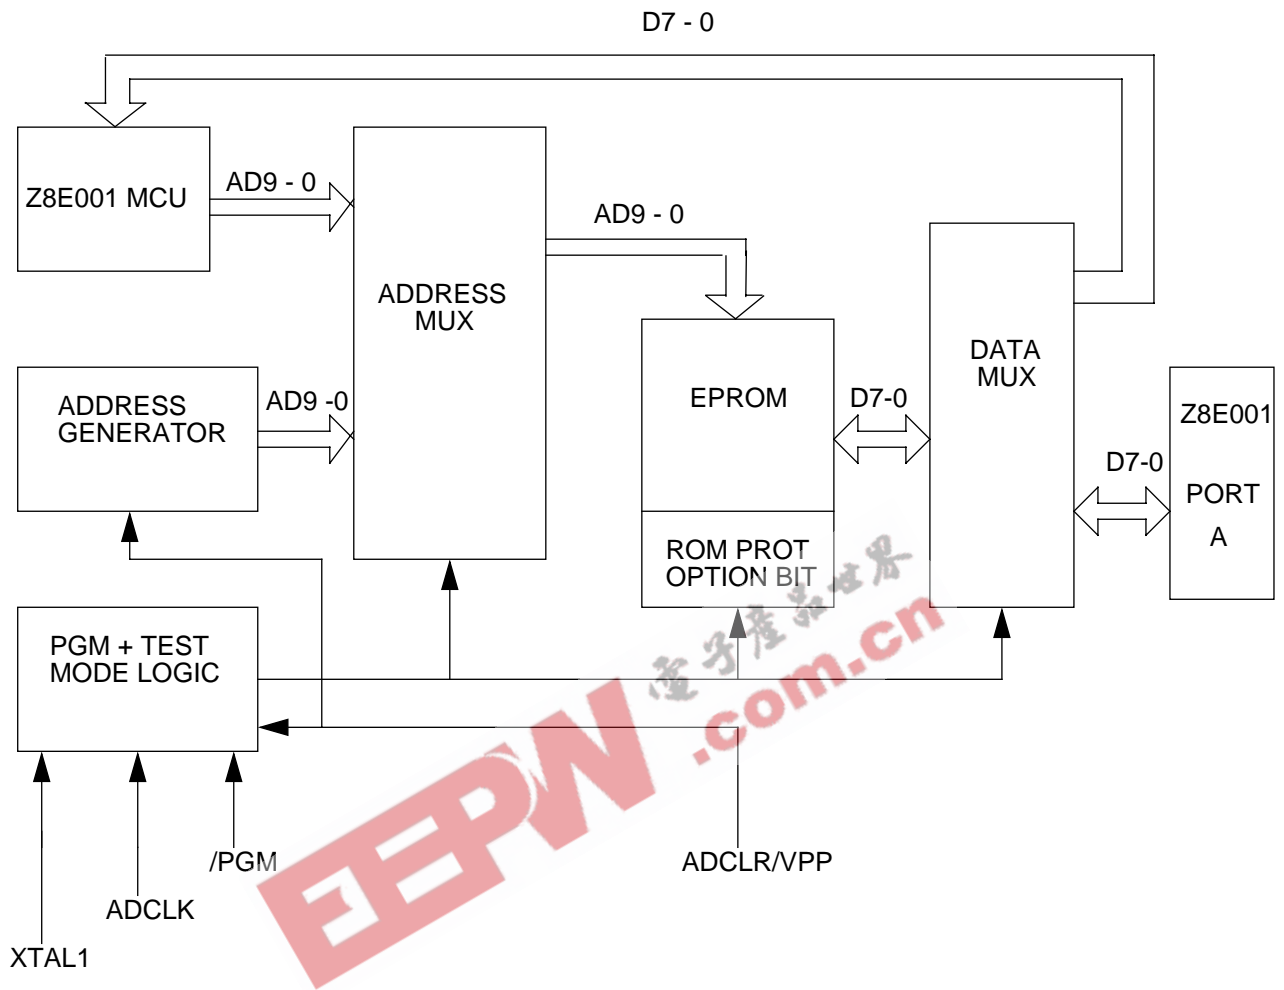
D7 - 0

Z8E001 MCU

AD9 - 0

ADDRESS MUX

AD9 - 0

DATA MUX

ADDRESS GENERATOR

AD9 -0

EPROM

D7-0

Z8E001

PORT

A

D7-0

ROM PROT OPTION BIT

电子产品世界

.com.cn

PGM + TEST MODE LOGIC

EEPW

/PGM

ADCLR/VPP

ADCLK

XTAL1